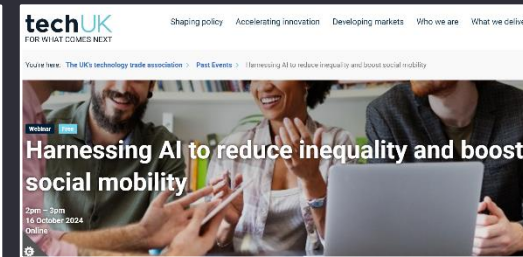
techUK
FOR WHAT COMES NEXT

Shaping policy Accelerating innovation Developing markets Who we are What we deliv

You're here: The UK's technology trade association > Past Events > Harnessing AI to reduce inequality and boost social mobility

Webinar Free

Harnessing AI to reduce inequality and boost social mobility

2pm – 3pm
16 October 2024
Online